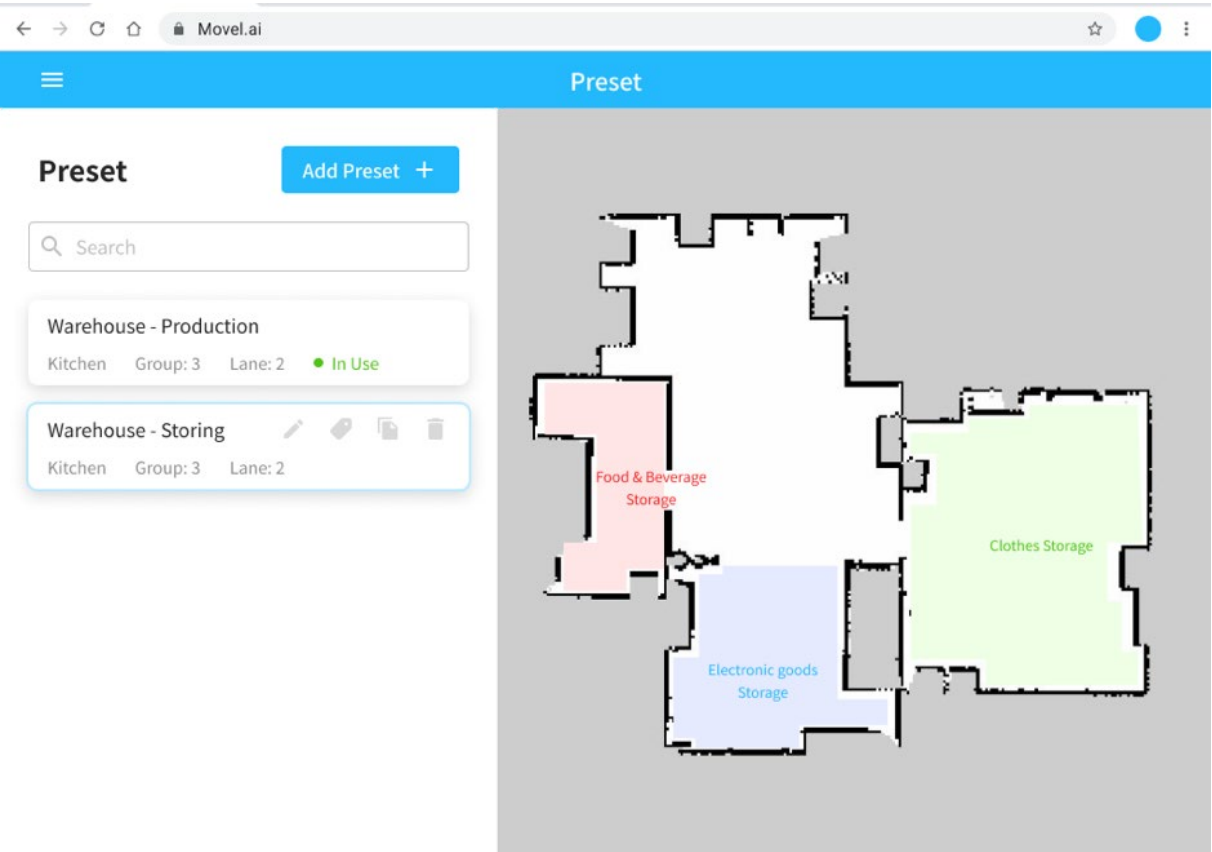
Movel.ai

Preset

Preset

Add Preset +

Search

Warehouse - Production

Kitchen Group: 3 Lane: 2 In Use

Warehouse - Storing

Kitchen Group: 3 Lane: 2

Food & Beverage Storage

Clothes Storage

Electronic goods Storage